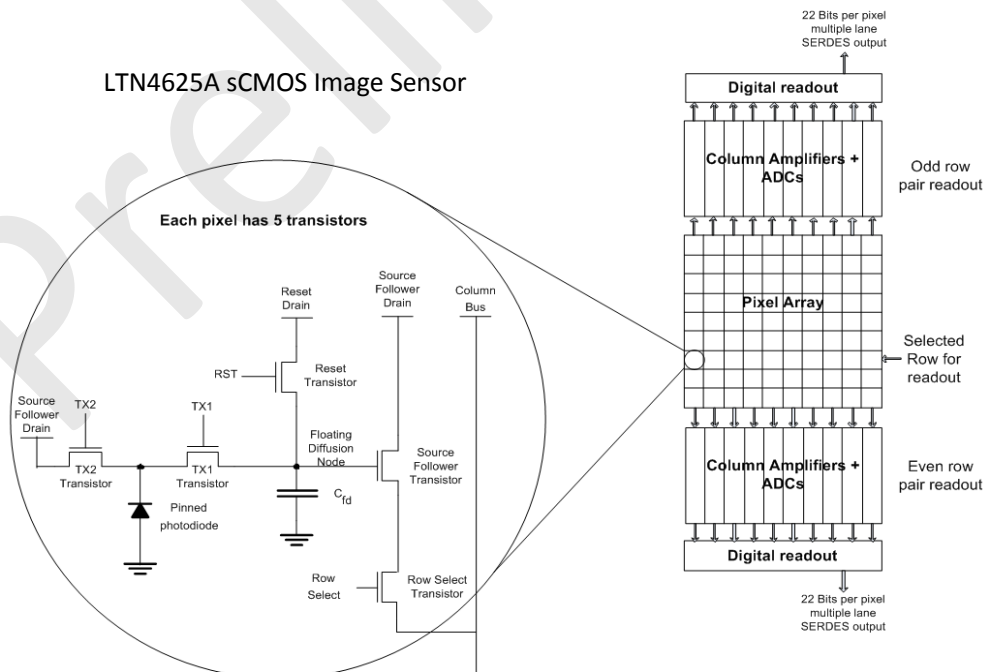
LTN4625A sCMOS Image Sensor

Each pixel has 5 transistors

Reset Drain

RST

Reset Transistor

Source Follower Drain

Column Bus

Source Follower Drain

TX2

TX1

TX2 Transistor

TX1 Transistor

Floating Diffusion Node

Source Follower Transistor

Pinned photodiode

$C_{fd}$

Row Select

Row Select Transistor

22 Bits per pixel multiple lane SERDES output

Digital readout

Column Amplifiers + ADCs

Odd row pair readout

Pixel Array

Selected Row for readout

Column Amplifiers + ADCs

Even row pair readout

Digital readout

22 Bits per pixel multiple lane SERDES output